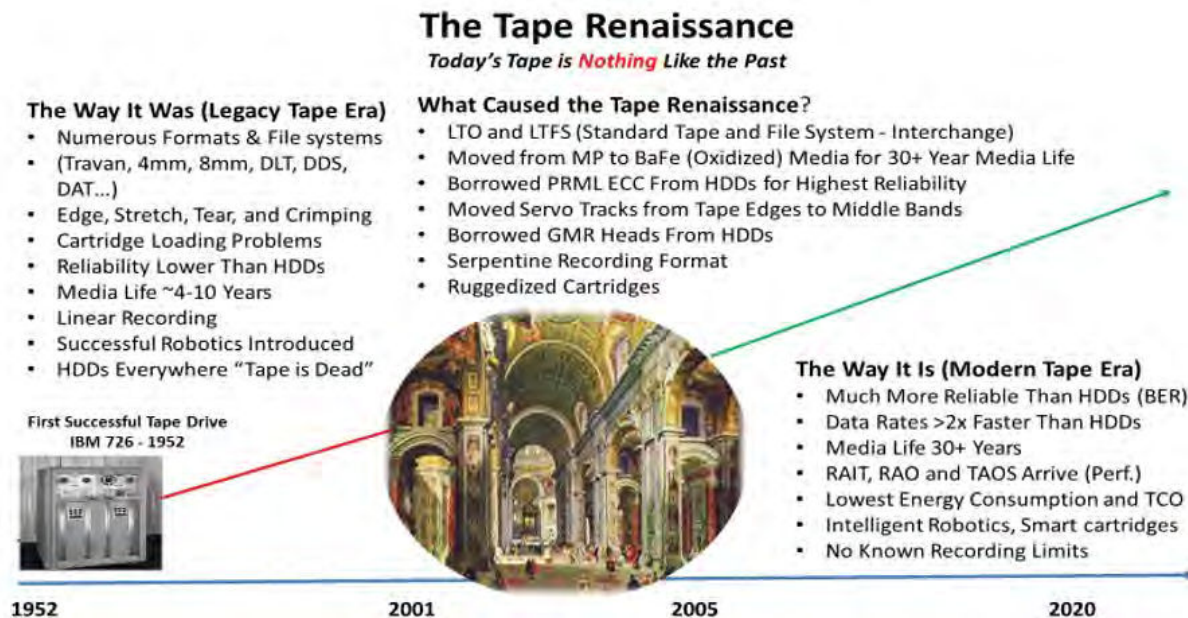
The Tape Renaissance
Today's Tape is Nothing Like the Past

The Way It Was (Legacy Tape Era)
• Numerous Formats & File systems
• (Travan, 4mm, 8mm, DLT, DDS, DAT...)
• Edge, Stretch, Tear, and Crimping
• Cartridge Loading Problems
• Reliability Lower Than HDDs
• Media Life ~4-10 Years
• Linear Recording
• Successful Robotics Introduced
• HDDs Everywhere "Tape is Dead"

What Caused the Tape Renaissance?
• LTO and LTFS (Standard Tape and File System - Interchange)
• Moved from MP to BaFe (Oxidized) Media for 30+ Year Media Life
• Borrowed PRML ECC From HDDs for Highest Reliability
• Moved Servo Tracks from Tape Edges to Middle Bands
• Borrowed GMR Heads From HDDs
• Serpentine Recording Format
• Ruggedized Cartridges

First Successful Tape Drive
IBM 726 - 1952

The Way It Is (Modern Tape Era)
• Much More Reliable Than HDDs (BER)
• Data Rates >2x Faster Than HDDs
• Media Life 30+ Years
• RAIT, RAO and TAOS Arrive (Perf.)
• Lowest Energy Consumption and TCO
• Intelligent Robotics, Smart cartridges
• No Known Recording Limits

1952 2001 2005 2020